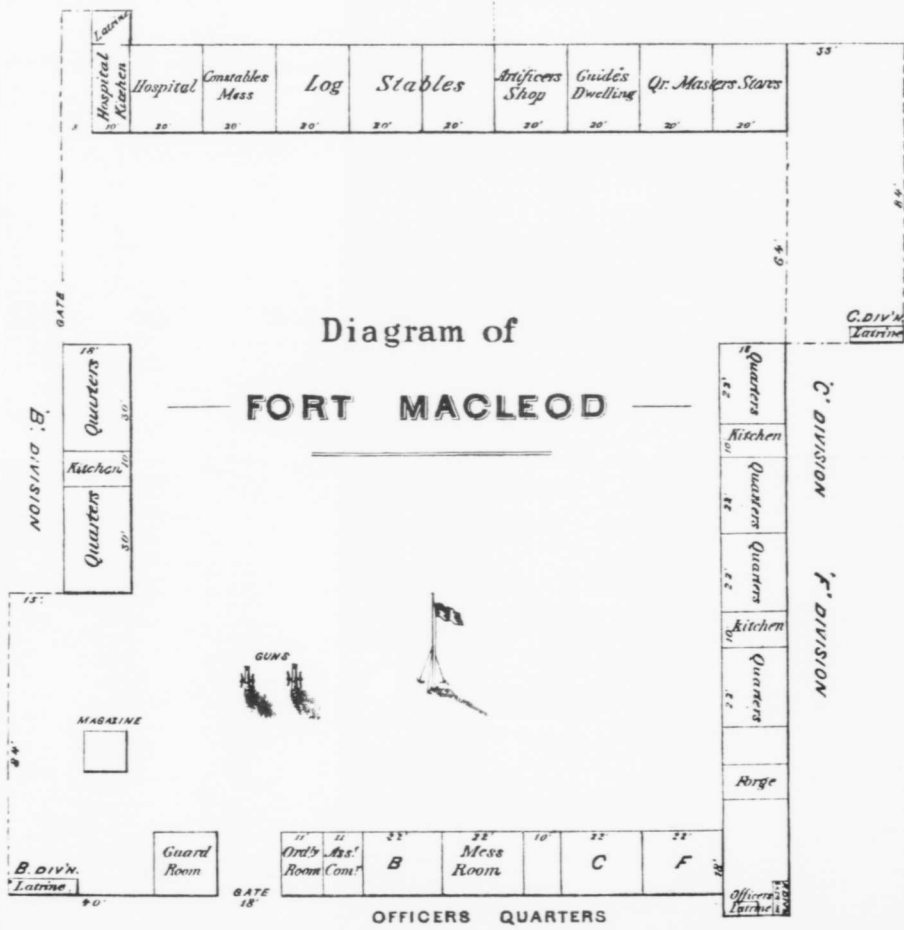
Latrine

Hospital Kitchen

Hospital

Constables Mess

Log

Stables

Artificers Shop

Guide's Dwelling

Qr. Masters Stores

10' 20' 20' 20' 20' 20' 20' 20' 20' 20'

33'

84'

64'

GATE

C. DIV'N. Latrine

Diagram of

FORT MACLEOD

'B' DIVISION

18'

Quarters

30'

Kitchen

10'

Quarters

30'

'C' DIVISION

18'

Quarters

22'

Kitchen

10'

Quarters

22'

Quarters

22'

Kitchen

10'

Quarters

22'

Forge

'F' DIVISION

13'

GUNS

MAGAZINE

84'

B. DIV'N. Latrine

40'

Guard Room

GATE 18'

11' Ord'ly Room

11' Ass! Com!

22' B

22' Mess Room

10'

22' C

22' F

18'

Officers Latrine

OFFICERS QUARTERS